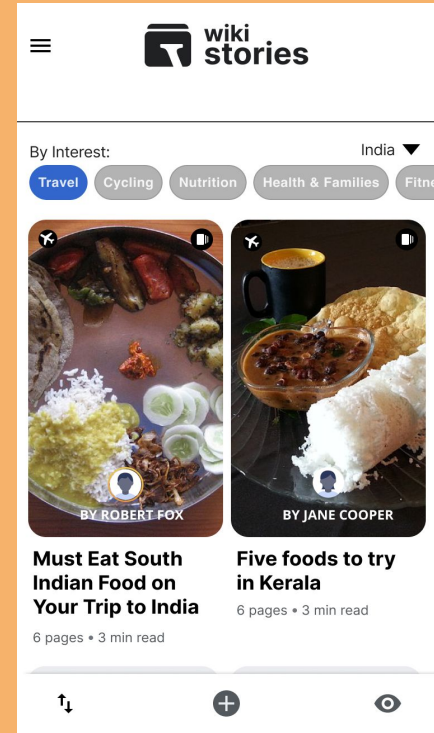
wiki stories

By Interest:

India

Travel

Cycling

Nutrition

Health & Families

Fitn

BY ROBERT FOX

Must Eat South Indian Food on Your Trip to India

6 pages • 3 min read

BY JANE COOPER

Five foods to try in Kerala

6 pages • 3 min read